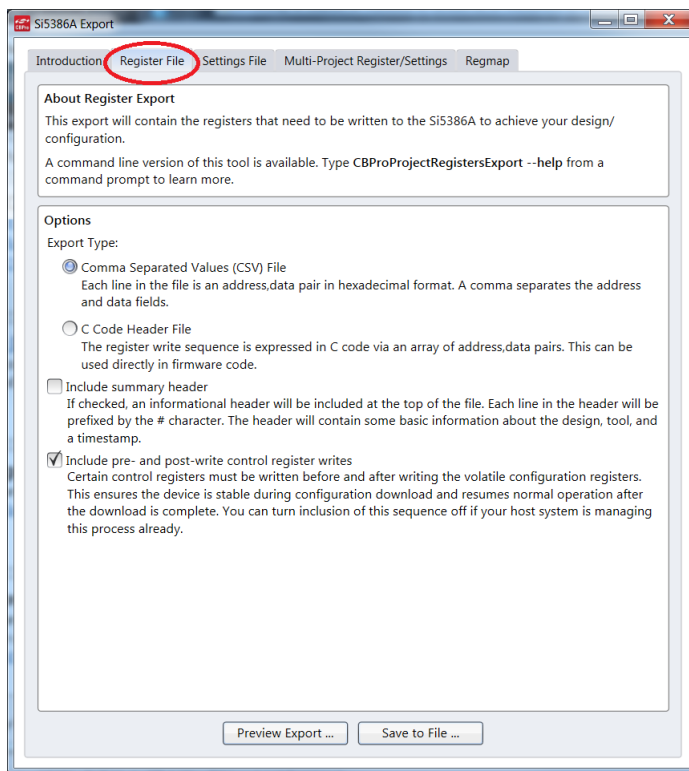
Si5386A Export

Introduction | Register File | Settings File | Multi-Project Register/Settings | Regmap

About Register Export

This export will contain the registers that need to be written to the Si5386A to achieve your design/configuration.

A command line version of this tool is available. Type **CBProProjectRegistersExport --help** from a command prompt to learn more.

Options

Export Type:

Comma Separated Values (CSV) File
Each line in the file is an address,data pair in hexadecimal format. A comma separates the address and data fields.

C Code Header File
The register write sequence is expressed in C code via an array of address,data pairs. This can be used directly in firmware code.

Include summary header
If checked, an informational header will be included at the top of the file. Each line in the header will be prefixed by the # character. The header will contain some basic information about the design, tool, and a timestamp.

Include pre- and post-write control register writes
Certain control registers must be written before and after writing the volatile configuration registers. This ensures the device is stable during configuration download and resumes normal operation after the download is complete. You can turn inclusion of this sequence off if your host system is managing this process already.

Preview Export ... | Save to File ...